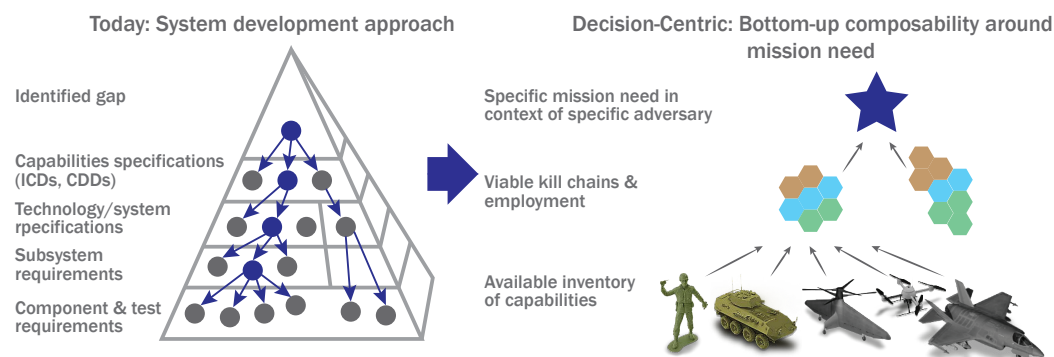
Today: System development approach

Identified gap

Capabilities specifications (ICDs, CDDs)

Technology/system rpecifications

Subsystem requirements

Component & test requirements

Decision-Centric: Bottom-up composability around mission need

Specific mission need in context of specific adversary

Viable kill chains & employment

Available inventory of capabilities